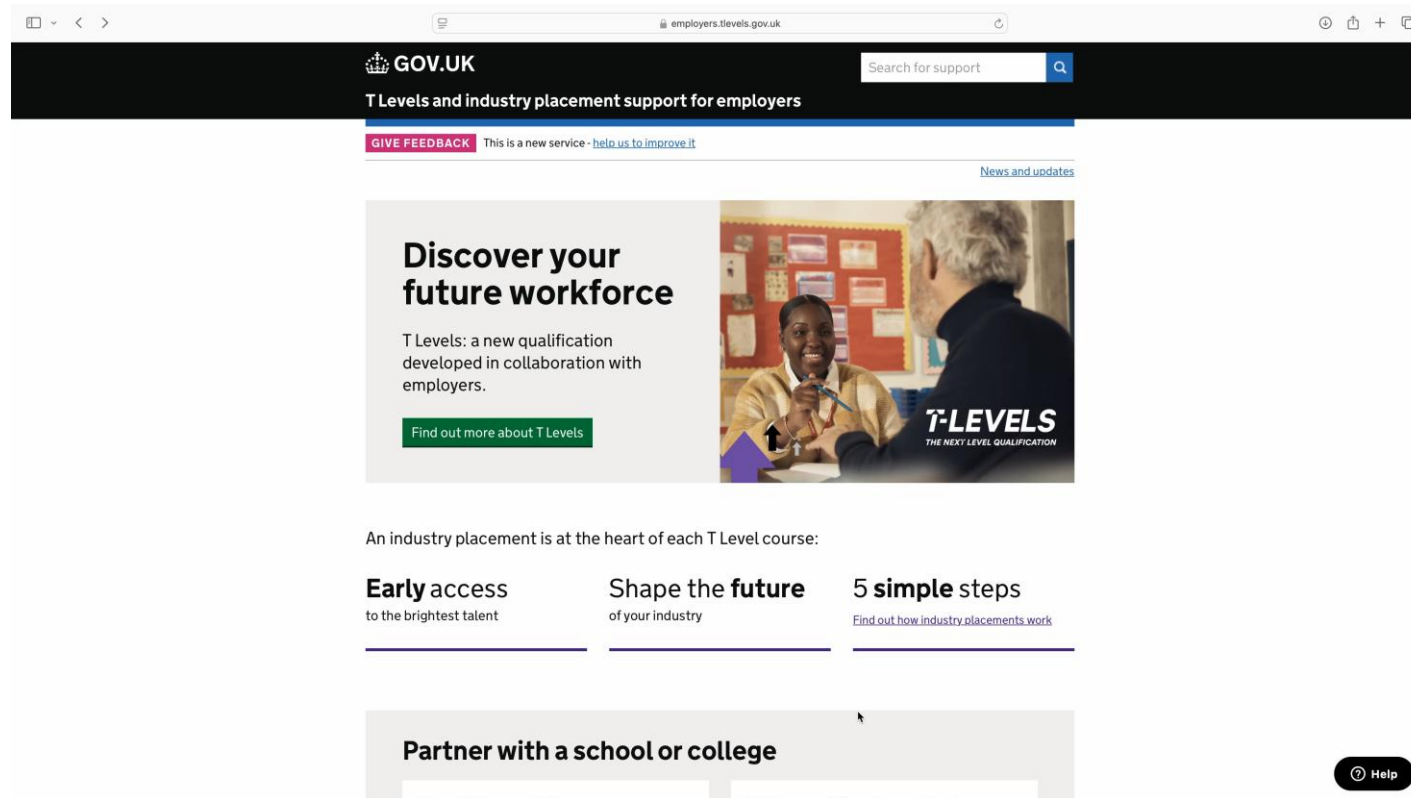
employers.tlevels.gov.uk

GOV.UK

Search for support

T Levels and industry placement support for employers

GIVE FEEDBACK This is a new service - help us to improve it

News and updates

Discover your future workforce

T Levels: a new qualification developed in collaboration with employers.

Find out more about T Levels

T-LEVELS
THE NEXT LEVEL QUALIFICATION

An industry placement is at the heart of each T Level course:

**Early** access
to the brightest talent

Shape the **future**
of your industry

5 **simple** steps
Find out how industry placements work

Partner with a school or college

Help